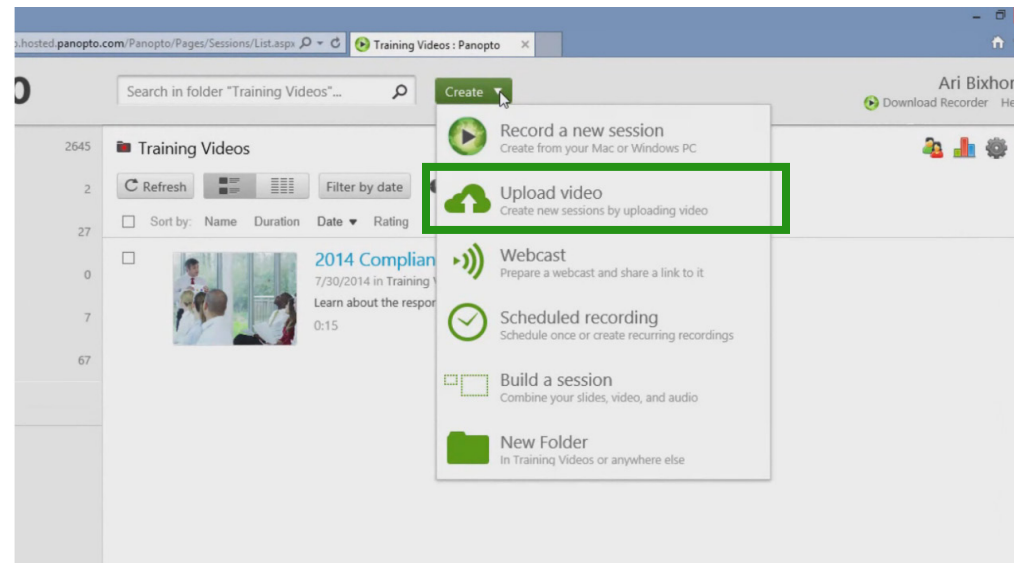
.hosted.panopto.com/Panopto/Pages/Sessions/List.aspx
Training Videos : Panopto ×

Search in folder "Training Videos"...
Create
Ari Bixhor
Download Recorder He

2645
2
27
0
7
67

Training Videos
Refresh
Filter by date
Sort by: Name Duration Date Rating

2014 Complian
7/30/2014 in Training
Learn about the respo
0:15

Record a new session
Create from your Mac or Windows PC

Upload video
Create new sessions by uploading video

Webcast
Prepare a webcast and share a link to it

Scheduled recording
Schedule once or create recurring recordings

Build a session
Combine your slides, video, and audio

New Folder
In Training Videos or anywhere else